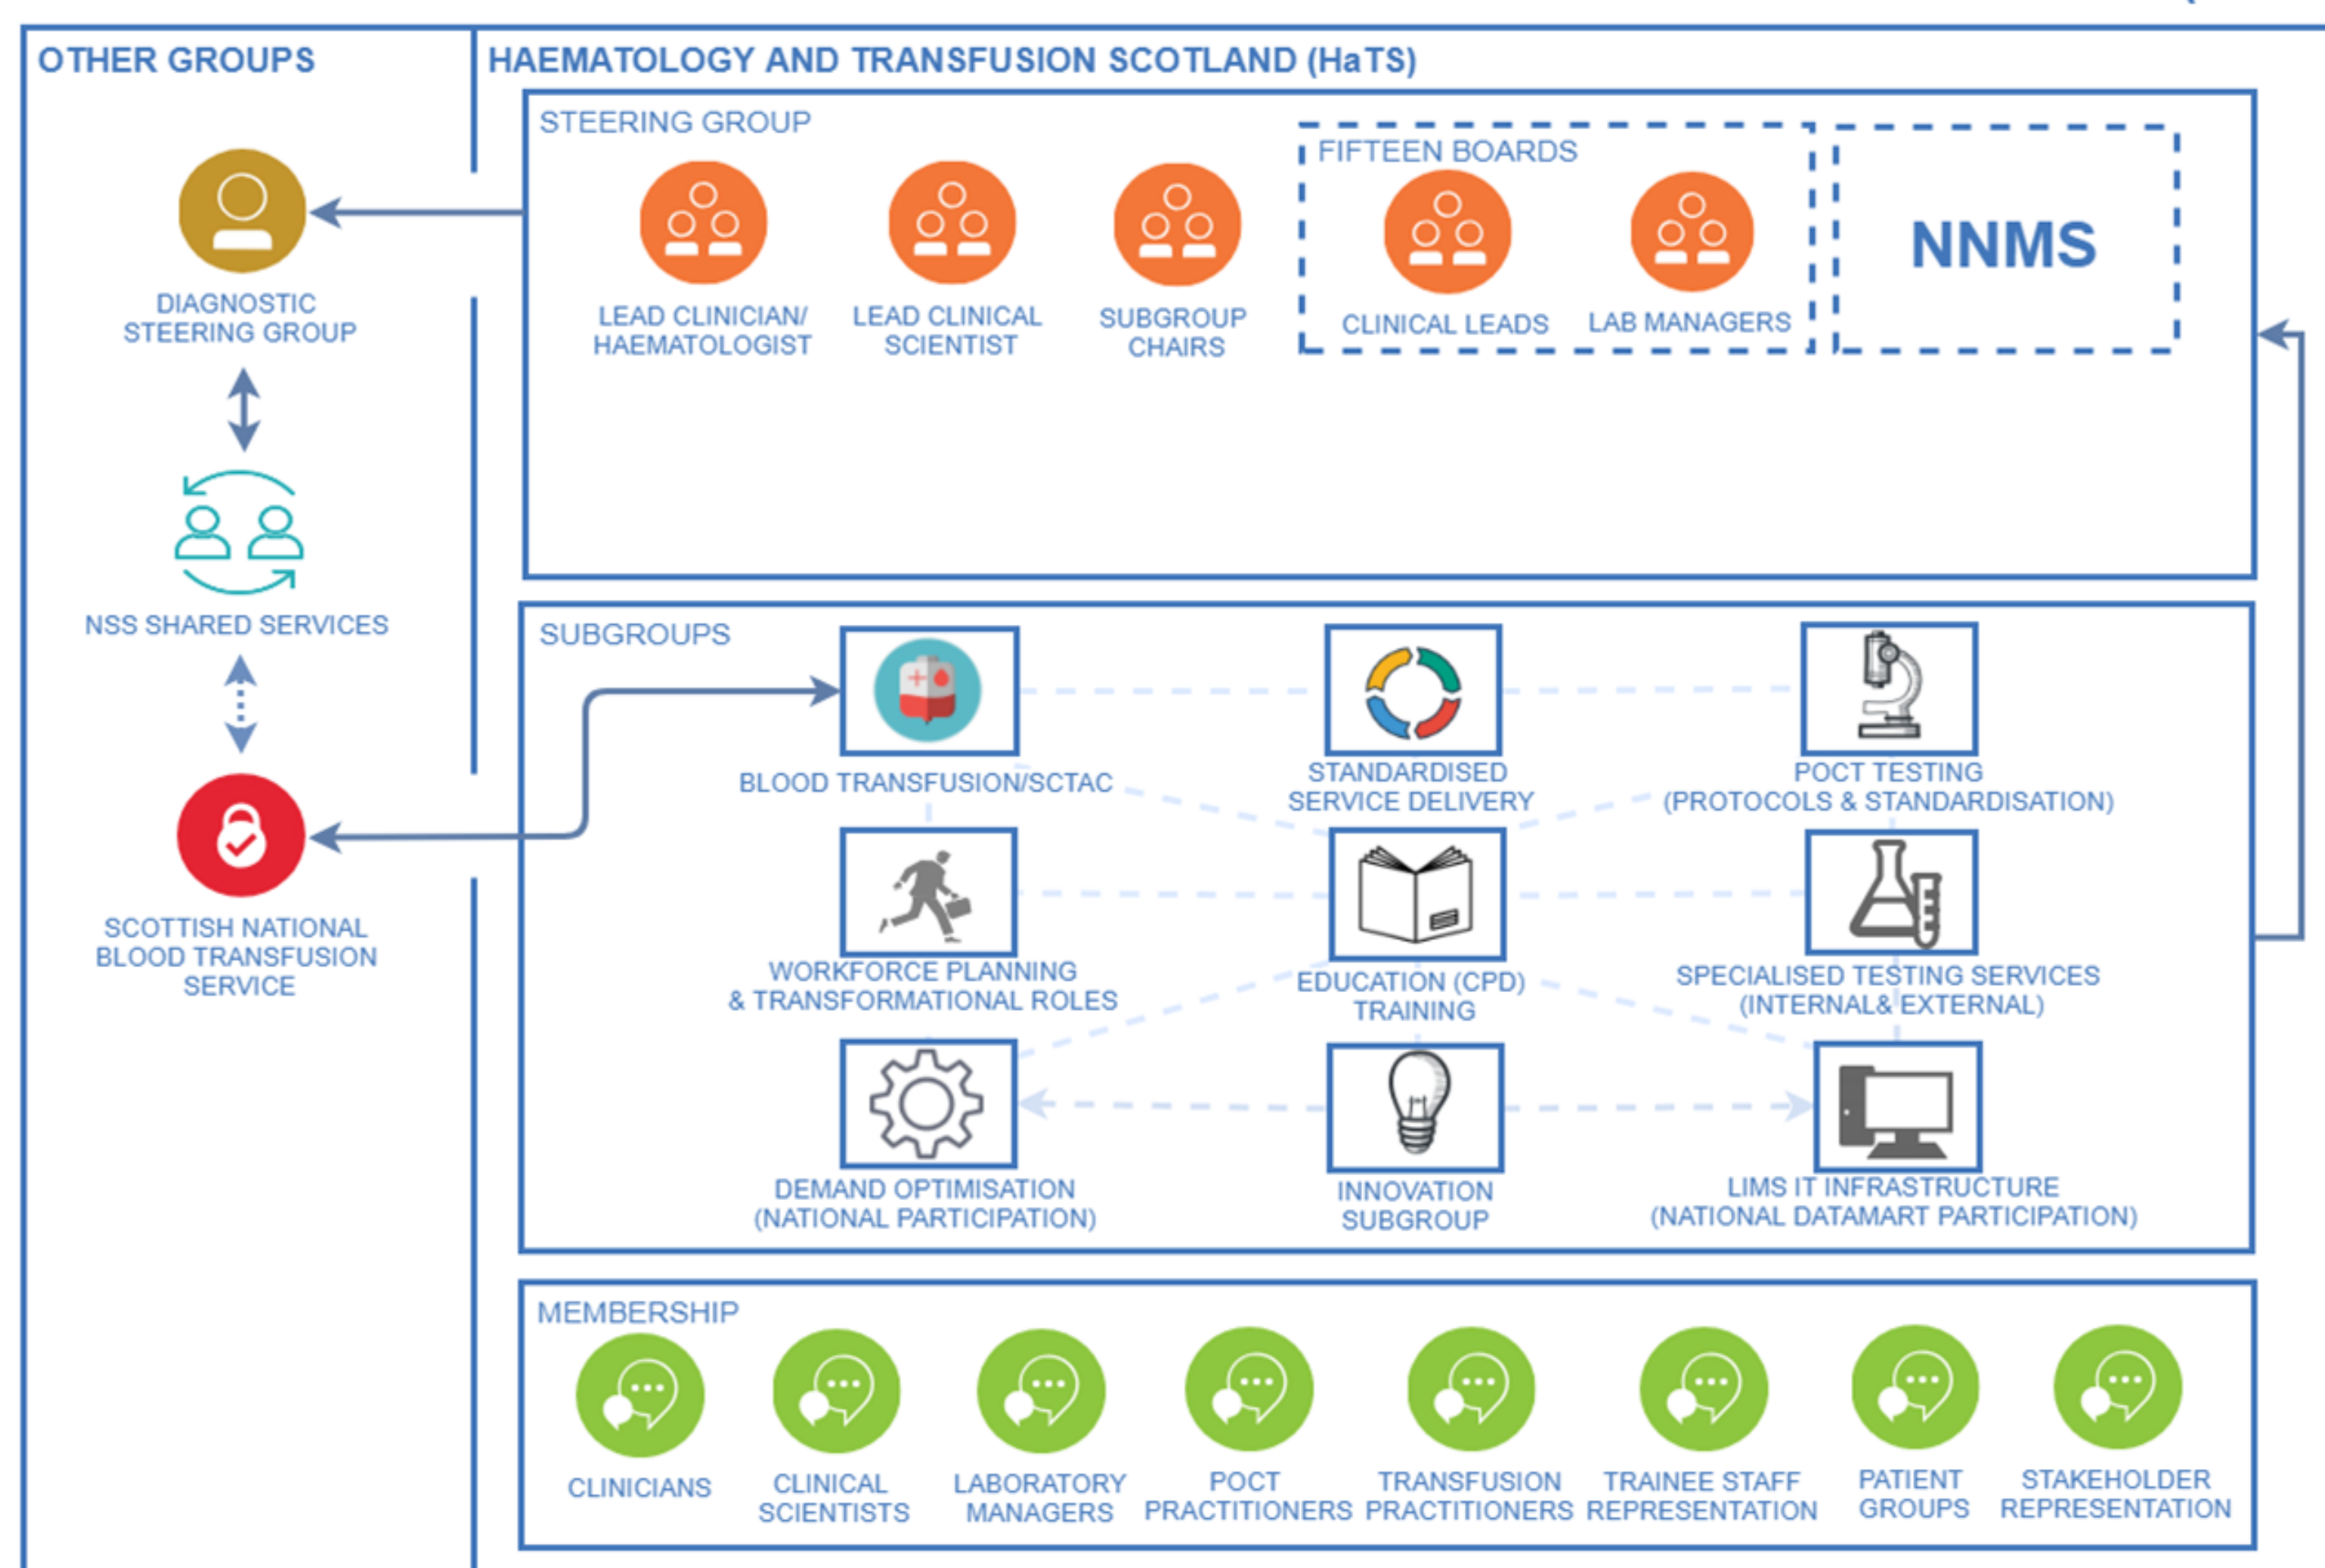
OTHER GROUPS

DIAGNOSTIC STEERING GROUP

NSS SHARED SERVICES

SCOTTISH NATIONAL BLOOD TRANSFUSION SERVICE

HAEMATOLOGY AND TRANSFUSION SCOTLAND (HaTS)

STEERING GROUP

LEAD CLINICIAN/ HAEMATOLOGIST

LEAD CLINICAL SCIENTIST

SUBGROUP CHAIRS

FIFTEEN BOARDS

CLINICAL LEADS

LAB MANAGERS

NNMS

SUBGROUPS

BLOOD TRANSFUSION/SCTAC

STANDARDISED SERVICE DELIVERY

POCT TESTING (PROTOCOLS & STANDARDISATION)

WORKFORCE PLANNING & TRANSFORMATIONAL ROLES

EDUCATION (CPD) TRAINING

SPECIALISED TESTING SERVICES (INTERNAL& EXTERNAL)

DEMAND OPTIMISATION (NATIONAL PARTICIPATION)

INNOVATION SUBGROUP

LIMS IT INFRASTRUCTURE (NATIONAL DATAMART PARTICIPATION)

MEMBERSHIP

CLINICIANS

CLINICAL SCIENTISTS

LABORATORY MANAGERS

POCT PRACTITIONERS

TRANSFUSION PRACTITIONERS

TRAINEE STAFF REPRESENTATION

PATIENT GROUPS

STAKEHOLDER REPRESENTATION